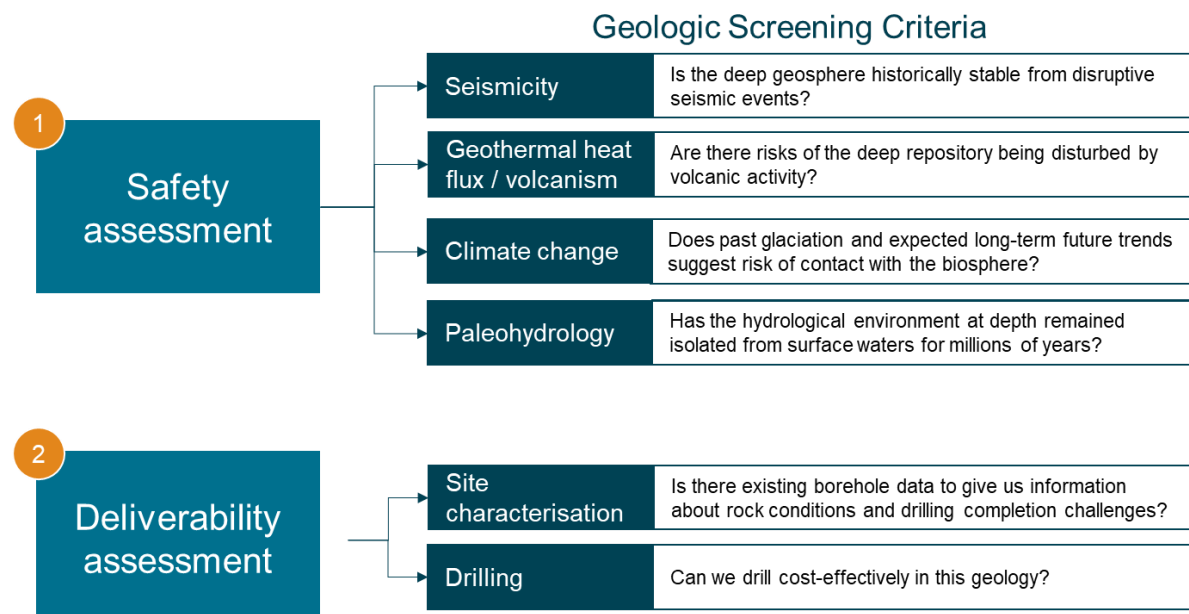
Geologic Screening Criteria

1

Safety assessment

Seismicity

Is the deep geosphere historically stable from disruptive seismic events?

Geothermal heat flux / volcanism

Are there risks of the deep repository being disturbed by volcanic activity?

Climate change

Does past glaciation and expected long-term future trends suggest risk of contact with the biosphere?

Paleohydrology

Has the hydrological environment at depth remained isolated from surface waters for millions of years?

2

Deliverability assessment

Site characterisation

Is there existing borehole data to give us information about rock conditions and drilling completion challenges?

Drilling

Can we drill cost-effectively in this geology?